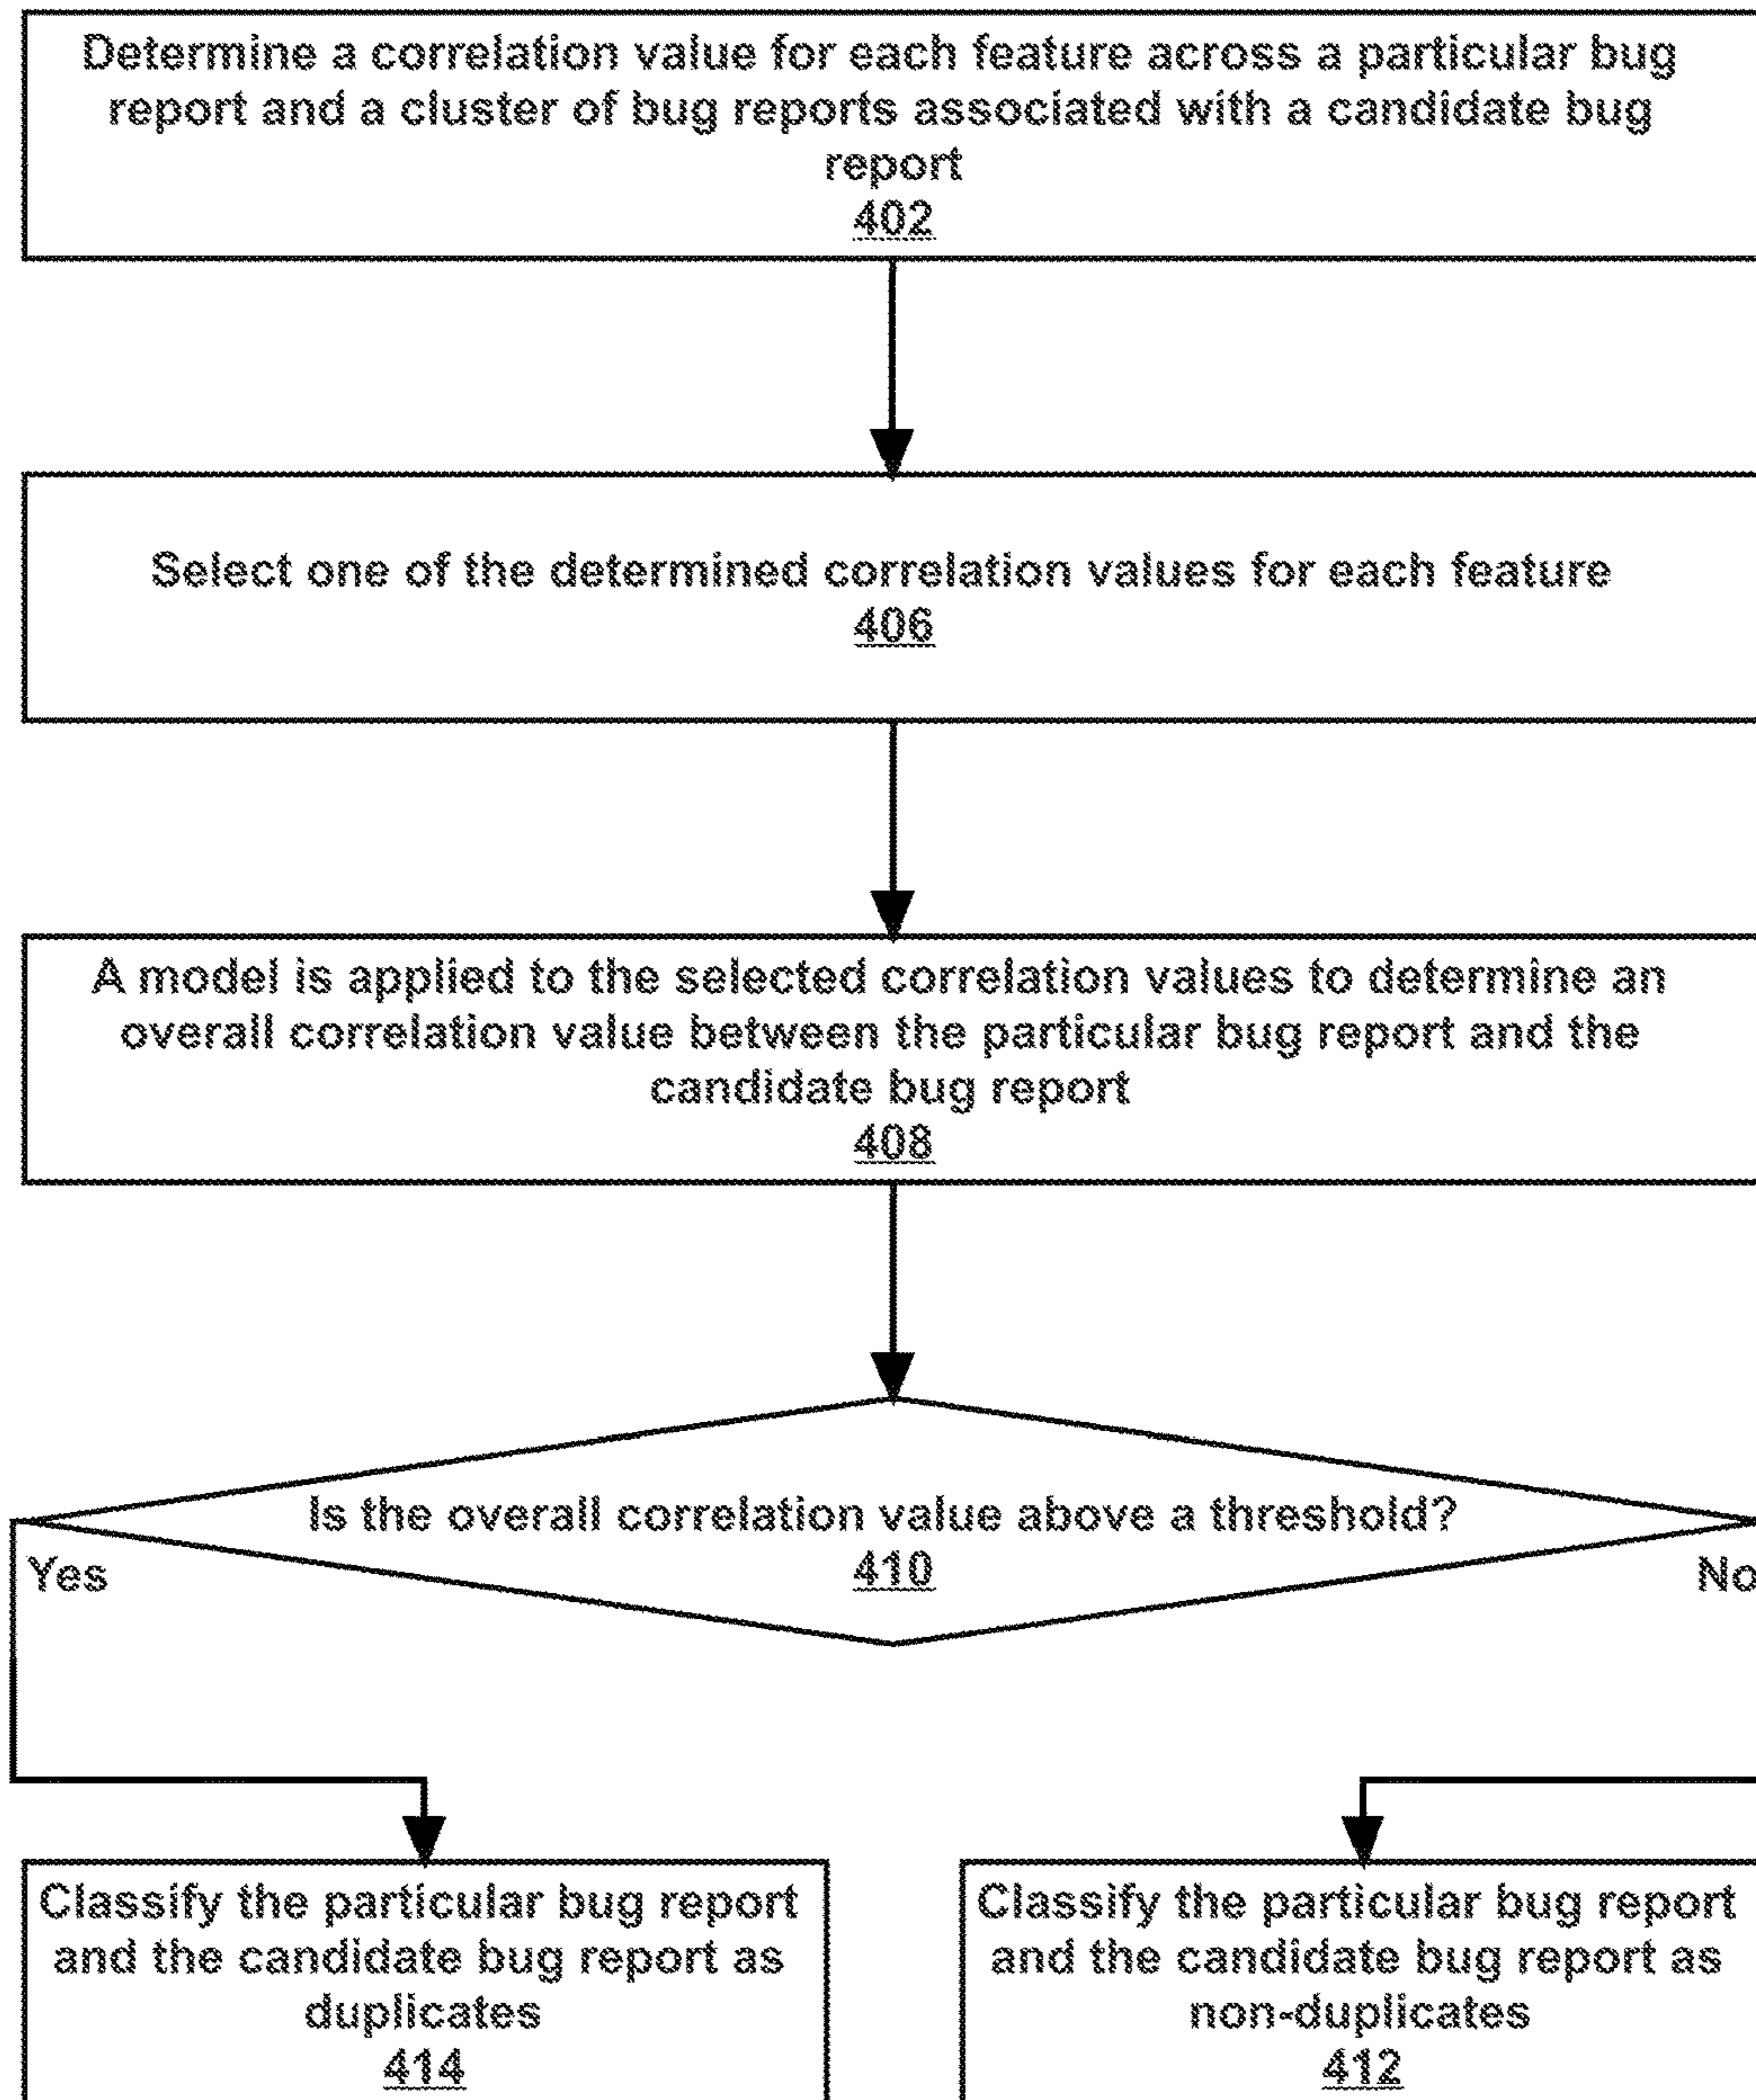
Determine a correlation value for each feature across a particular bug report and a cluster of bug reports associated with a candidate bug report
402

Select one of the determined correlation values for each feature
406

A model is applied to the selected correlation values to determine an overall correlation value between the particular bug report and the candidate bug report
408

Is the overall correlation value above a threshold?
410

Yes

No

Classify the particular bug report and the candidate bug report as duplicates
414

Classify the particular bug report and the candidate bug report as non-duplicates
412